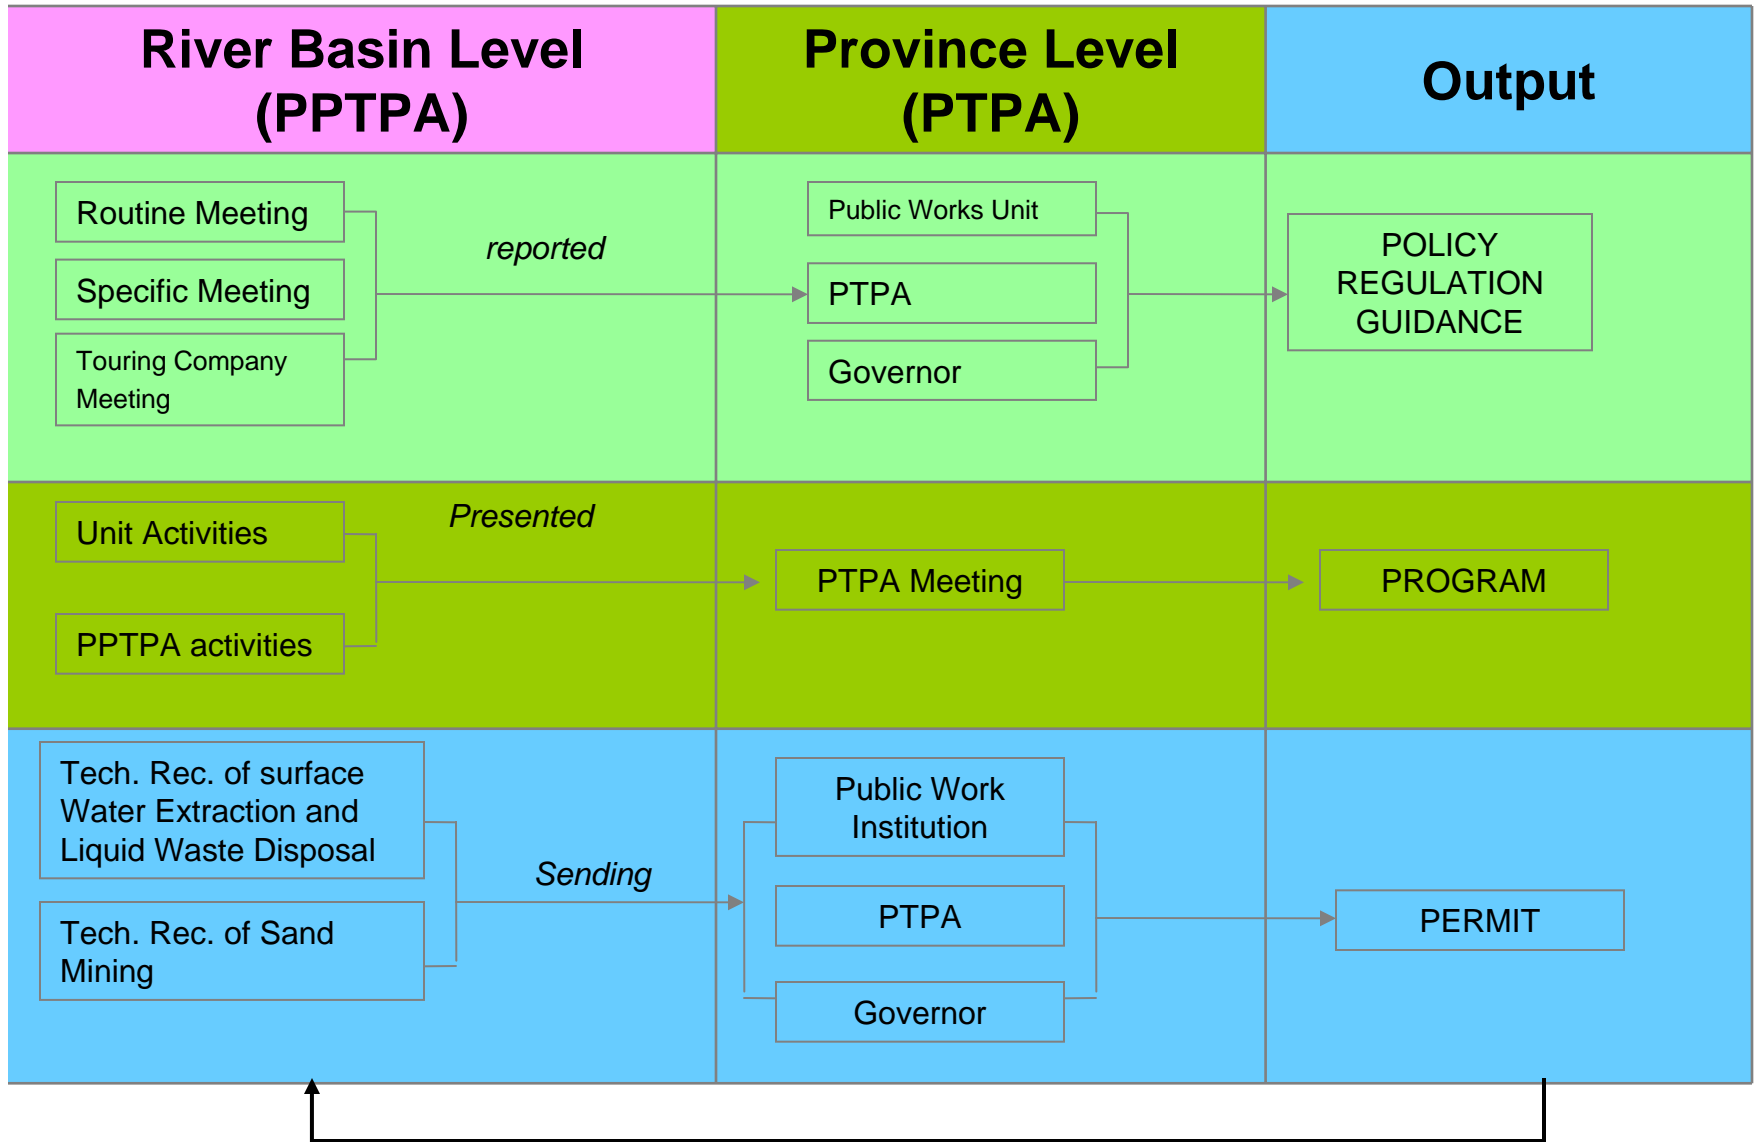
River Basin Level (PPTPA)

Province Level (PTPA)

Output

Routine Meeting

Specific Meeting

Touring Company Meeting

reported

Public Works Unit

PTPA

Governor

POLICY
REGULATION
GUIDANCE

Unit Activities

Presented

PPTPA activities

PTPA Meeting

PROGRAM

Tech. Rec. of surface Water Extraction and Liquid Waste Disposal

Sending

Tech. Rec. of Sand Mining

Public Work Institution

PTPA

Governor

PERMIT